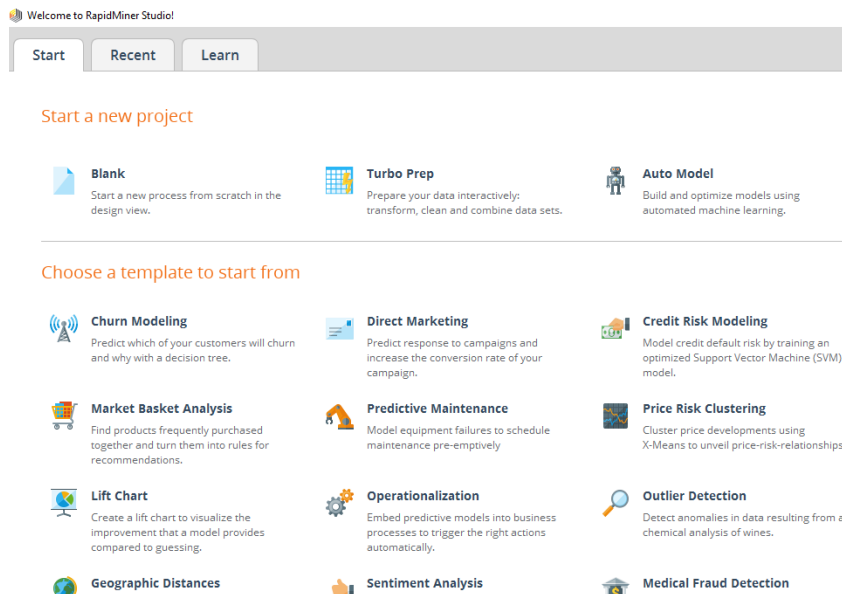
Welcome to RapidMiner Studio!

Start Recent Learn

Start a new project

Blank
Start a new process from scratch in the design view.

Turbo Prep
Prepare your data interactively: transform, clean and combine data sets.

Auto Model
Build and optimize models using automated machine learning.

Choose a template to start from

Churn Modeling
Predict which of your customers will churn and why with a decision tree.

Direct Marketing
Predict response to campaigns and increase the conversion rate of your campaign.

Credit Risk Modeling
Model credit default risk by training an optimized Support Vector Machine (SVM) model.

Market Basket Analysis
Find products frequently purchased together and turn them into rules for recommendations.

Predictive Maintenance
Model equipment failures to schedule maintenance pre-emptively

Price Risk Clustering
Cluster price developments using X-Means to unveil price-risk-relationships

Lift Chart
Create a lift chart to visualize the improvement that a model provides compared to guessing.

Operationalization
Embed predictive models into business processes to trigger the right actions automatically.

Outlier Detection
Detect anomalies in data resulting from a chemical analysis of wines.

Geographic Distances

Sentiment Analysis

Medical Fraud Detection